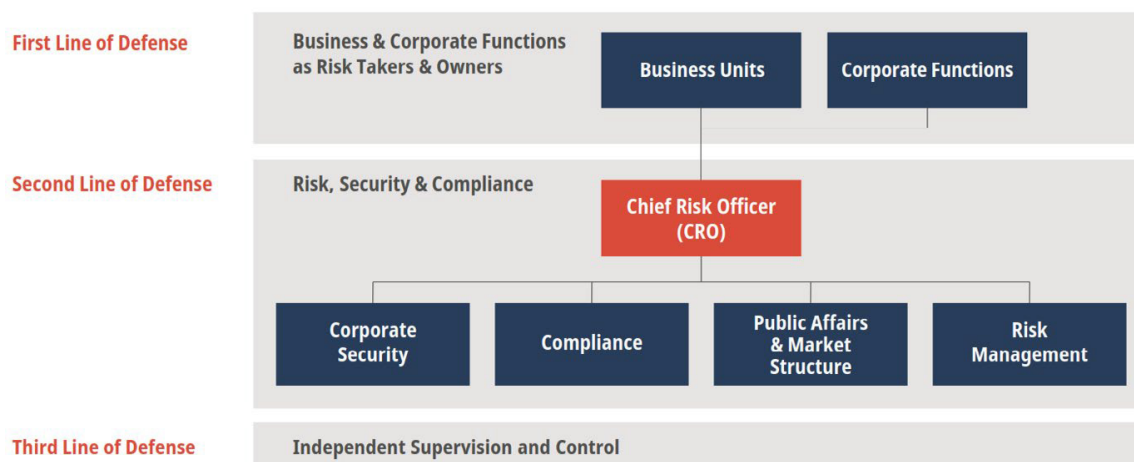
First Line of Defense

Business & Corporate Functions as Risk Takers & Owners

Business Units

Corporate Functions

Second Line of Defense

Risk, Security & Compliance

Chief Risk Officer (CRO)

Corporate Security

Compliance

Public Affairs & Market Structure

Risk Management

Third Line of Defense

Independent Supervision and Control